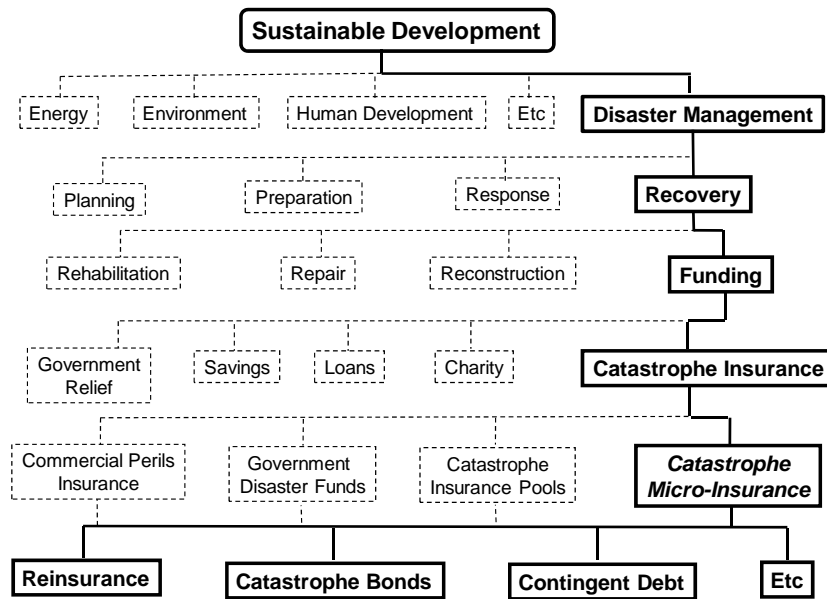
Sustainable Development

Energy

Environment

Human Development

Etc

Disaster Management

Planning

Preparation

Response

Recovery

Rehabilitation

Repair

Reconstruction

Funding

Government Relief

Savings

Loans

Charity

Catastrophe Insurance

Commercial Perils Insurance

Government Disaster Funds

Catastrophe Insurance Pools

Catastrophe Micro-Insurance

Reinsurance

Catastrophe Bonds

Contingent Debt

Etc